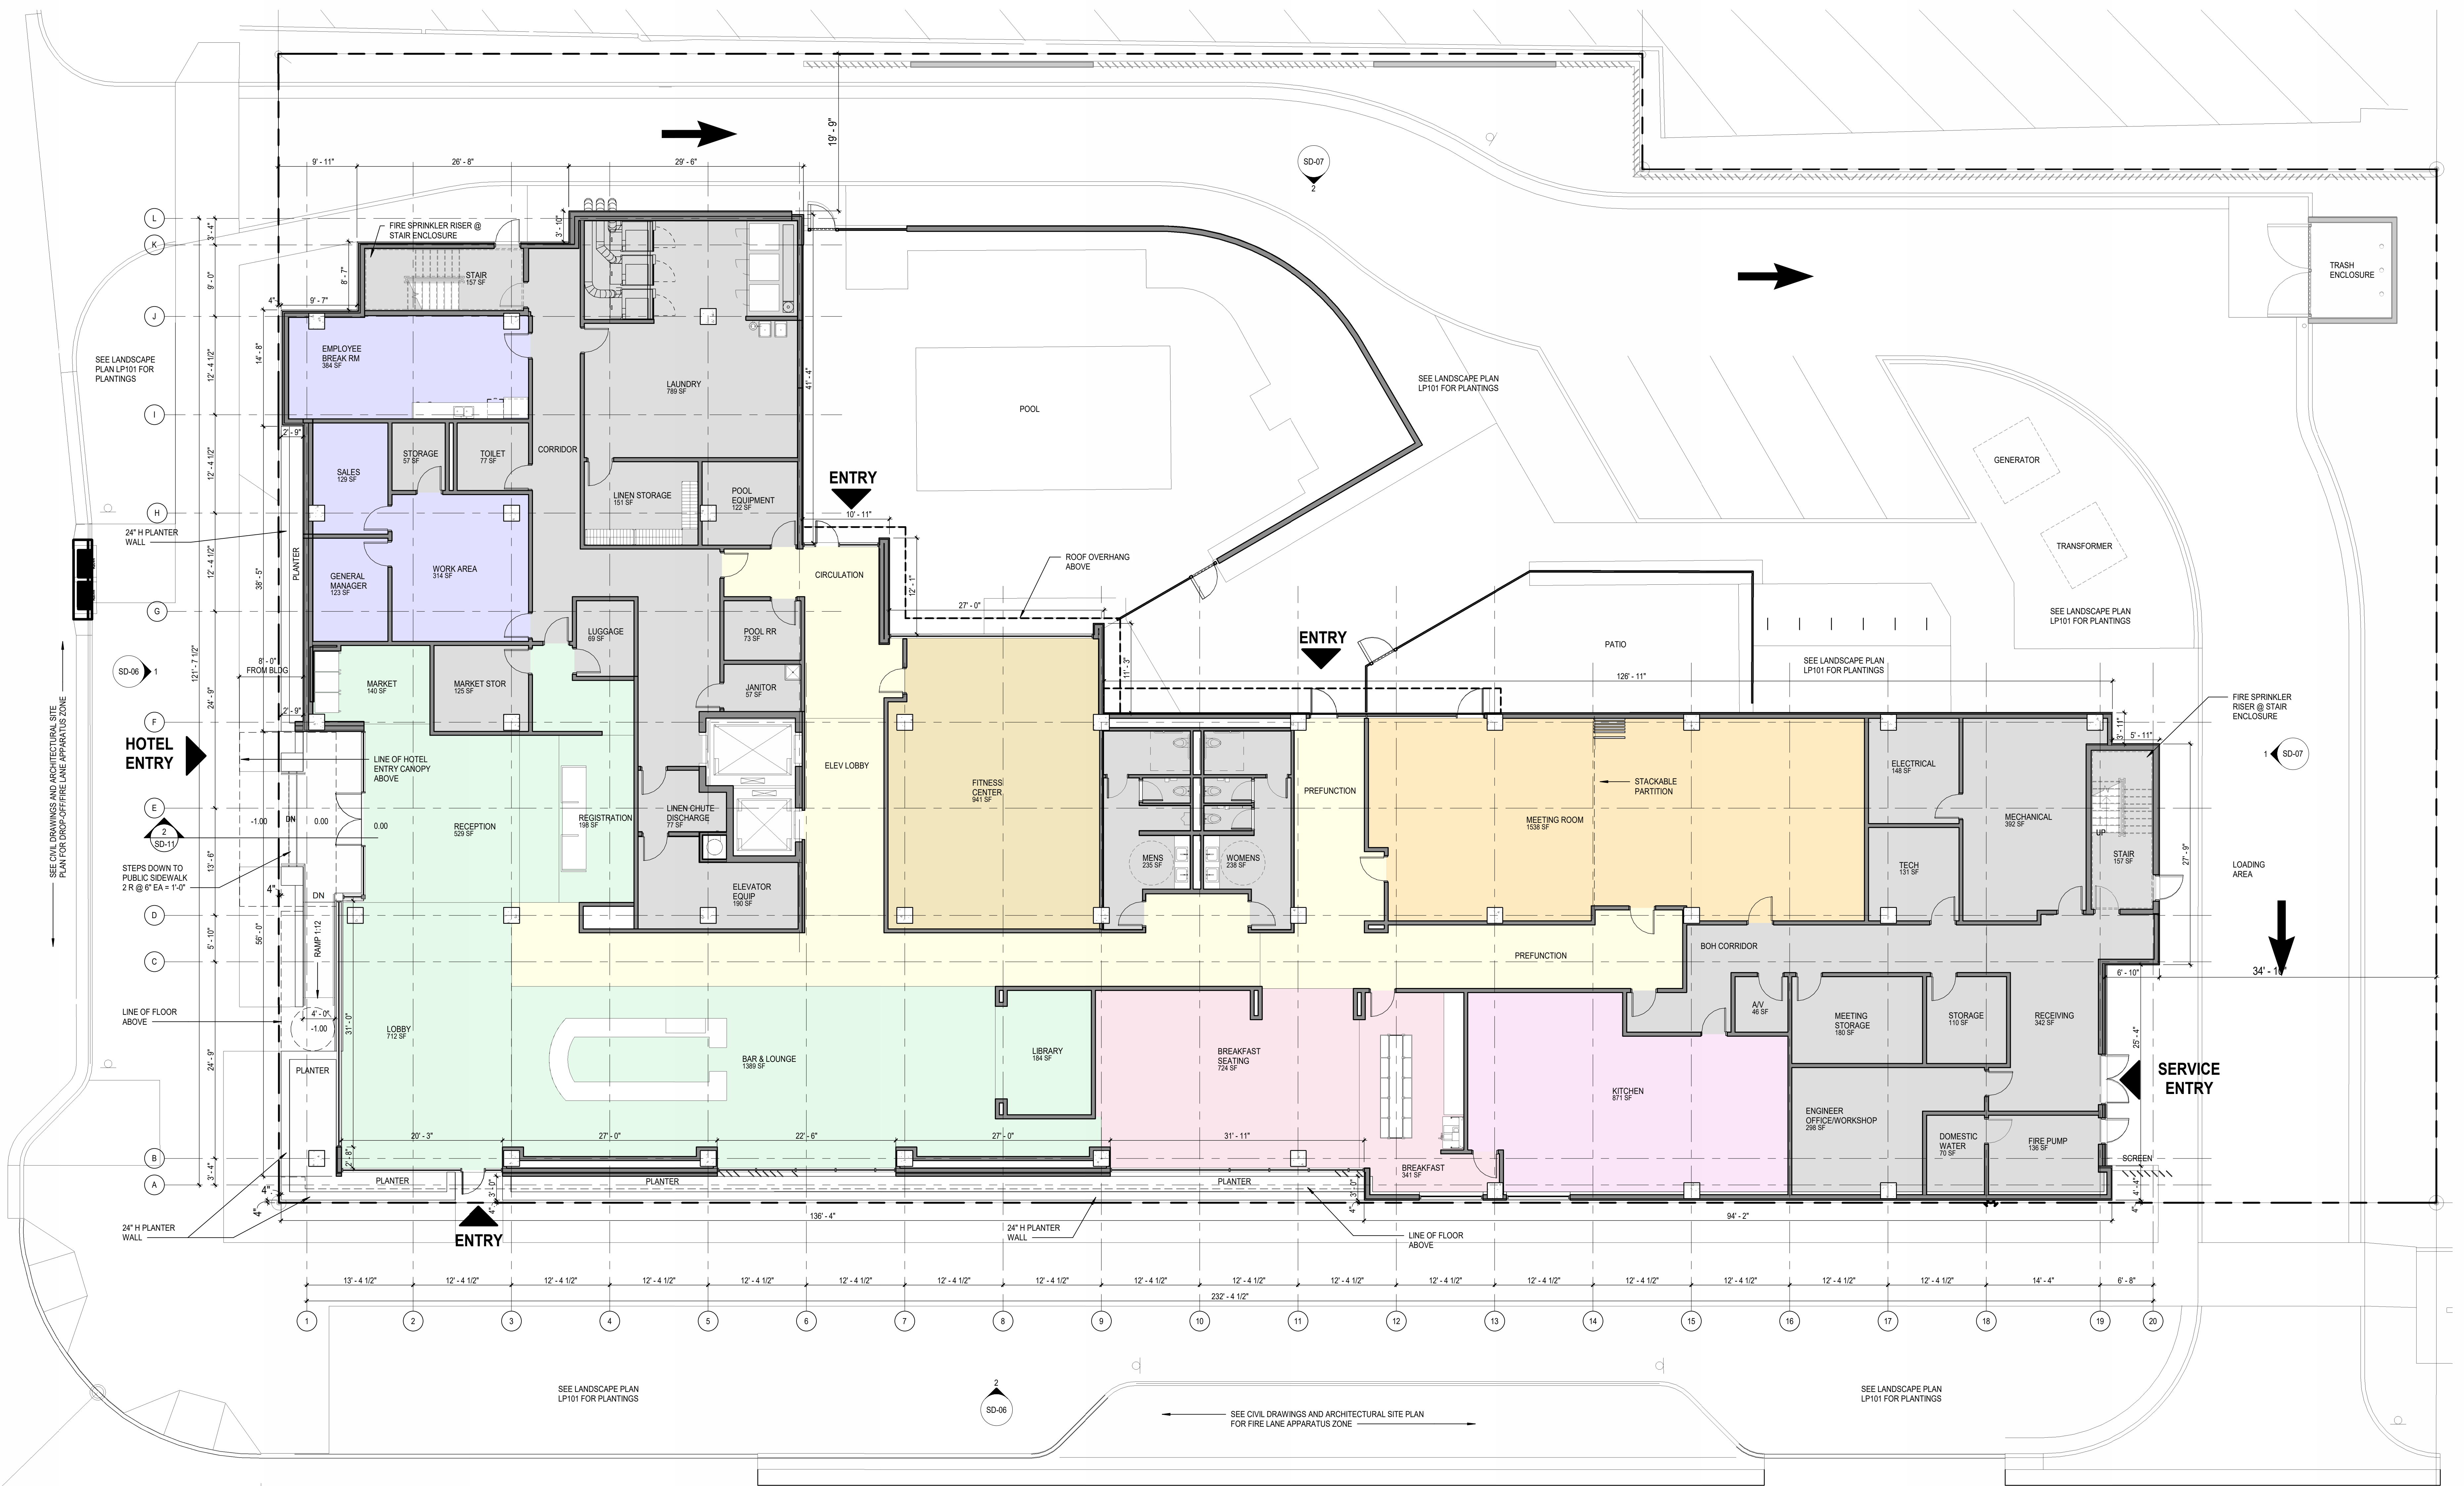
19' - 9"
9' - 11"
26' - 8"
29' - 6"
SD-07
2
L
K
J
I
H
G
F
E
D
C
B
A
3' - 4"
9' - 0"
12' - 4 1/2"
12' - 4 1/2"
12' - 4 1/2"
FIRE SPRINKLER RISER @ STAIR ENCLOSURE
STAIR
157 SF
3' - 10"
8' - 7"
4"
9' - 7"
14' - 8"
EMPLOYEE BREAK RM
384 SF
LAUNDRY
789 SF
41' - 4"
SEE LANDSCAPE PLAN LP101 FOR PLANTINGS
POOL
SEE LANDSCAPE PLAN LP101 FOR PLANTINGS
TRASH ENCLOSURE
GENERATOR
TRANSFORMER
2' - 9"
SALES
129 SF
STORAGE
57 SF
TOILET
77 SF
CORRIDOR
LINEN STORAGE
151 SF
POOL EQUIPMENT
122 SF
ENTRY
10' - 11"
24" H PLANTER WALL
PLANTER
38' - 5"
GENERAL MANAGER
123 SF
WORK AREA
314 SF
CIRCULATION
12' - 1"
ROOF OVERHANG ABOVE
27' - 0"
SEE LANDSCAPE PLAN LP101 FOR PLANTINGS
LUGGAGE
69 SF
POOL RR
73 SF
ENTRY
PATIO
SEE LANDSCAPE PLAN LP101 FOR PLANTINGS
SD-06
1
121' - 7 1/2"
8' - 0" FROM BLDG
MARKET
140 SF
MARKET STOR
125 SF
JANITOR
57 SF
11' - 3"
126' - 11"
FIRE SPRINKLER RISER @ STAIR ENCLOSURE
24' - 9"
2' - 9"
HOTEL ENTRY
LINE OF HOTEL ENTRY CANOPY ABOVE
ELEV LOBBY
FITNESS CENTER
941 SF
PREFUNCTION
STACKABLE PARTITION
ELECTRICAL
148 SF
3' - 11"
5' - 11"
1
SD-07
SEE CIVIL DRAWINGS AND ARCHITECTURAL SITE PLAN FOR DROP-OFF/FIRE LANE APPARATUS ZONE
-1.00
DN
0.00
0.00
RECEPTION
529 SF
REGISTRATION
198 SF
LINEN CHUTE DISCHARGE
77 SF
MEETING ROOM
1538 SF
MECHANICAL
392 SF
UP
2
SD-11
MENS
235 SF
WOMENS
238 SF
TECH
131 SF
STAIR
157 SF
27' - 9"
LOADING AREA
STEPS DOWN TO PUBLIC SIDEWALK 2 R @ 6" EA = 1'-0"
13' - 6"
4"
DN
ELEVATOR EQUIP
190 SF
5' - 10"
56' - 0"
RAMP 1:12
BOH CORRIDOR
PREFUNCTION
6' - 10"
34' - 1
LINE OF FLOOR ABOVE
4' - 0"
-1.00
31' - 0"
LOBBY
712 SF
BAR & LOUNGE
1389 SF
LIBRARY
164 SF
BREAKFAST SEATING
724 SF
A/V
46 SF
MEETING STORAGE
180 SF
STORAGE
110 SF
RECEIVING
342 SF
25' - 4"
SERVICE ENTRY
24' - 9"
PLANTER
KITCHEN
871 SF
ENGINEER OFFICE/WORKSHOP
298 SF
DOMESTIC WATER
70 SF
FIRE PUMP
136 SF
20' - 3"
27' - 0"
22' - 6"
27' - 0"
31' - 11"
BREAKFAST
341 SF
SCREEN
3' - 4"
8"
PLANTER
PLANTER
PLANTER
3' - 0"
3' - 0"
4"
4' - 4"
4"
24" H PLANTER WALL
ENTRY
136' - 4"
24" H PLANTER WALL
LINE OF FLOOR ABOVE
94' - 2"
13' - 4 1/2"
12' - 4 1/2"
12' - 4 1/2"
12' - 4 1/2"
12' - 4 1/2"
12' - 4 1/2"
12' - 4 1/2"
12' - 4 1/2"
12' - 4 1/2"
12' - 4 1/2"
12' - 4 1/2"
12' - 4 1/2"
12' - 4 1/2"
12' - 4 1/2"
12' - 4 1/2"
12' - 4 1/2"
12' - 4 1/2"
14' - 4"
6' - 8"
232' - 4 1/2"
1
2
3
4
5
6
7
8
9
10
11
12
13
14
15
16
17
18
19
20
SEE LANDSCAPE PLAN LP101 FOR PLANTINGS
2
SD-06
SEE CIVIL DRAWINGS AND ARCHITECTURAL SITE PLAN FOR FIRE LANE APPARATUS ZONE
SEE LANDSCAPE PLAN LP101 FOR PLANTINGS